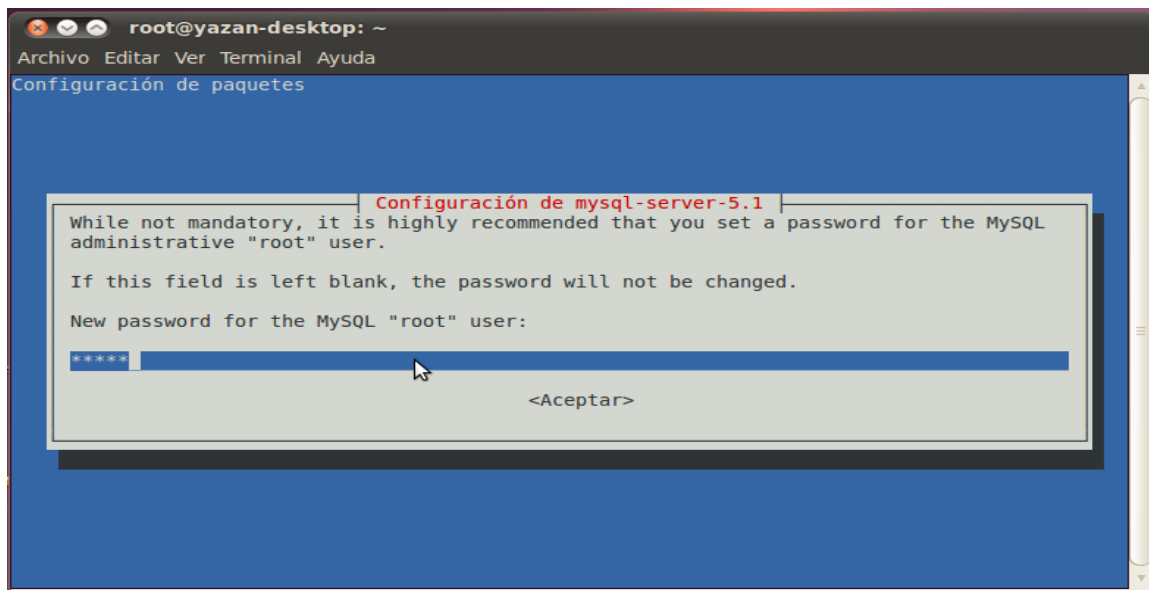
root@yazan-desktop: ~

Archivo Editar Ver Terminal Ayuda

Configuración de paquetes

Configuración de mysql-server-5.1

While not mandatory, it is highly recommended that you set a password for the MySQL administrative "root" user.

If this field is left blank, the password will not be changed.

New password for the MySQL "root" user:

*****

<Aceptar>